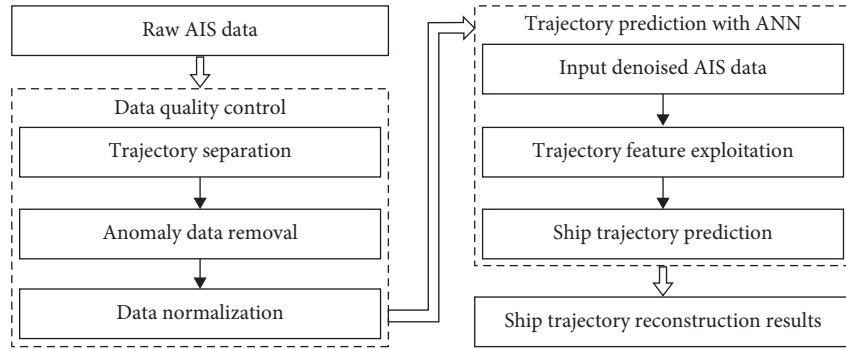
Raw AIS data

Data quality control

Trajectory separation

Anomaly data removal

Data normalization

Trajectory prediction with ANN

Input denoised AIS data

Trajectory feature exploitation

Ship trajectory prediction

Ship trajectory reconstruction results